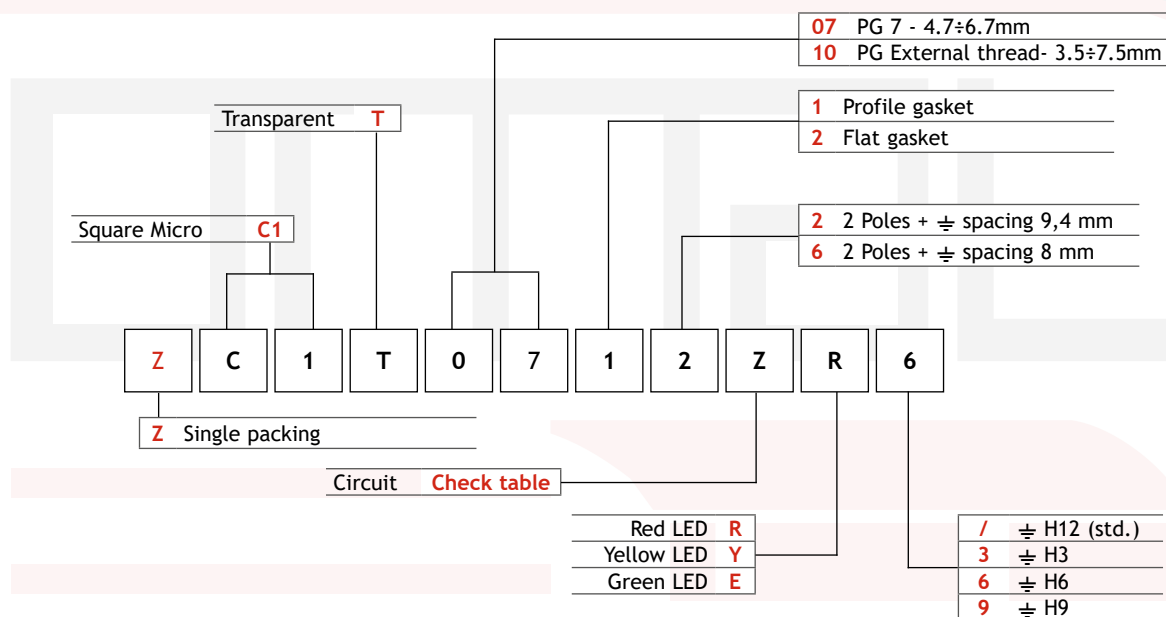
07 PG 7 - 4.7÷6.7mm
10 PG External thread- 3.5÷7.5mm

Transparent T

1 Profile gasket
2 Flat gasket

Square Micro C1

2 2 Poles + ⏚ spacing 9,4 mm
6 2 Poles + ⏚ spacing 8 mm

Z C 1 T 0 7 1 2 Z R 6

Z Single packing

Circuit Check table

Red LED R
Yellow LED Y
Green LED E

/ ⏚ H12 (std.)
3 ⏚ H3
6 ⏚ H6
9 ⏚ H9